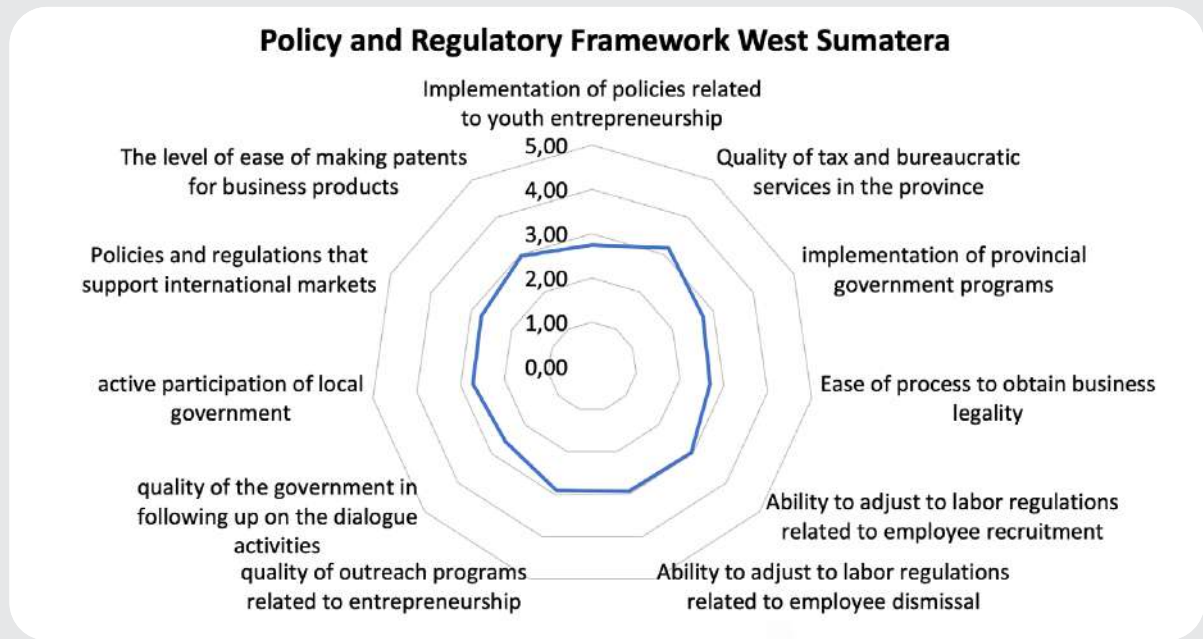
Policy and Regulatory Framework West Sumatera

Implementation of policies related to youth entrepreneurship

5,00
4,00
3,00
2,00
1,00
0,00

Quality of tax and bureaucratic services in the province

implementation of provincial government programs

Ease of process to obtain business legality

Ability to adjust to labor regulations related to employee recruitment

Ability to adjust to labor regulations related to employee dismissal

quality of outreach programs related to entrepreneurship

quality of the government in following up on the dialogue activities

active participation of local government

Policies and regulations that support international markets

The level of ease of making patents for business products